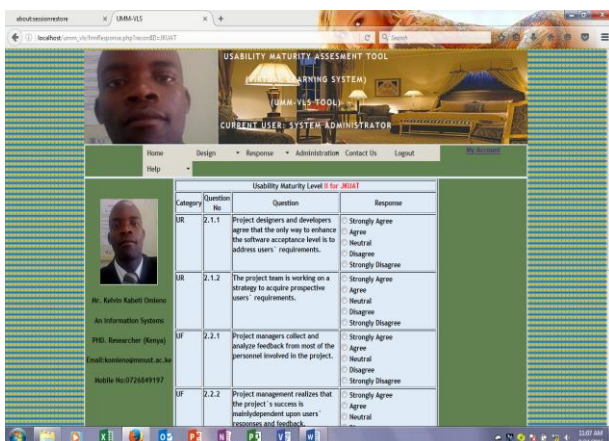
aboutsessionrestore | UMM-VLS | +

localhost/umm_vls/fmResponse.php?recordID=JKUAT

Search

USABILITY MATURITY ASSESMENT TOOL

([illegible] LEARNING SYSTEM)

(UMM-VLS TOOL)

CURRENT USER: SYSTEM ADMINISTRATOR

Home | Design | Response | Administration | Contact Us | Logout | My Account

Help

Mr. Kelvin Kabeti Omieno

An Information Systems

PHD. Researcher (Kenya)

Email:komieno@mmust.ac.ke

Mobile No:0726849197

Usability Maturity Level 0 for JKUAT

| Category | Question No | Question | Response |
|---|---|---|---|
| UR | 2.1.1 | Project designers and developers agree that the only way to enhance the software acceptance level is to address users' requirements. | Strongly Agree<br>Agree<br>Neutral<br>Disagree<br>Strongly Disagree |
| UR | 2.1.2 | The project team is working on a strategy to acquire prospective users' requirements. | Strongly Agree<br>Agree<br>Neutral<br>Disagree<br>Strongly Disagree |
| UF | 2.2.1 | Project managers collect and analyze feedback from most of the personnel involved in the project. | Strongly Agree<br>Agree<br>Neutral<br>Disagree<br>Strongly Disagree |
| UF | 2.2.2 | Project management realizes that the project's success is mainlydependent upon users' responses and feedback. | Strongly Agree<br>Agree<br>Neutral |

11:07 AM